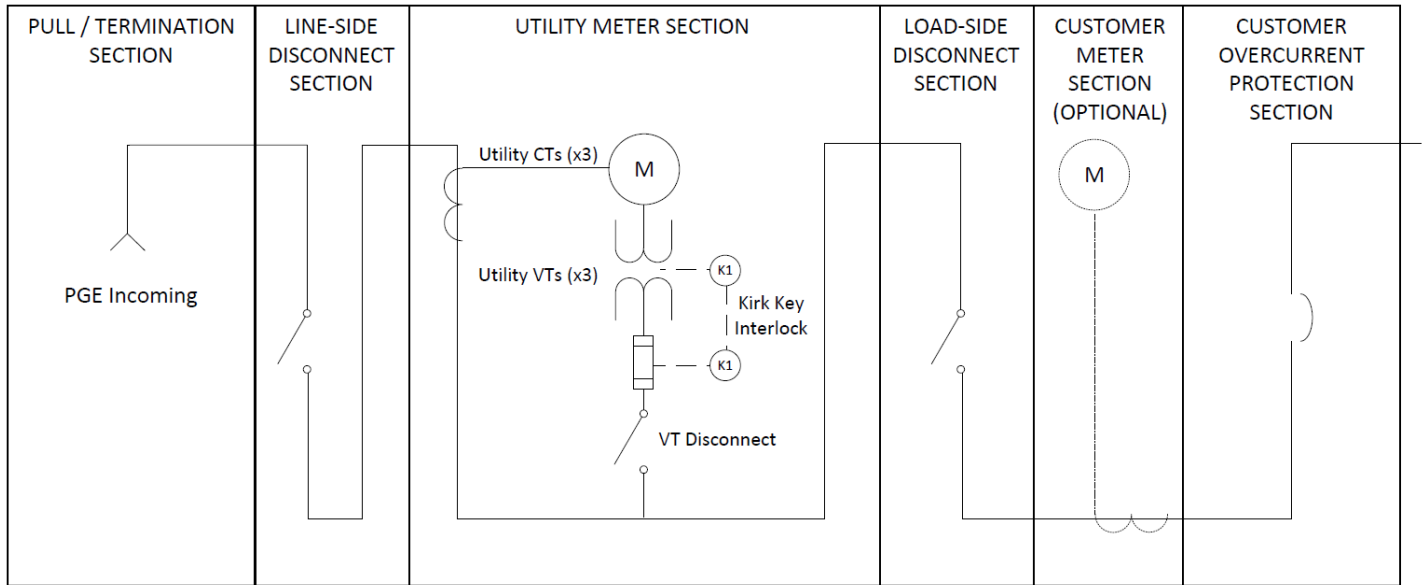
PULL / TERMINATION SECTION

LINE-SIDE DISCONNECT SECTION

UTILITY METER SECTION

LOAD-SIDE DISCONNECT SECTION

CUSTOMER METER SECTION (OPTIONAL)

CUSTOMER OVERCURRENT PROTECTION SECTION

PGE Incoming

Utility CTs (x3)

M

Utility VTs (x3)

K1

Kirk Key Interlock

K1

VT Disconnect

M